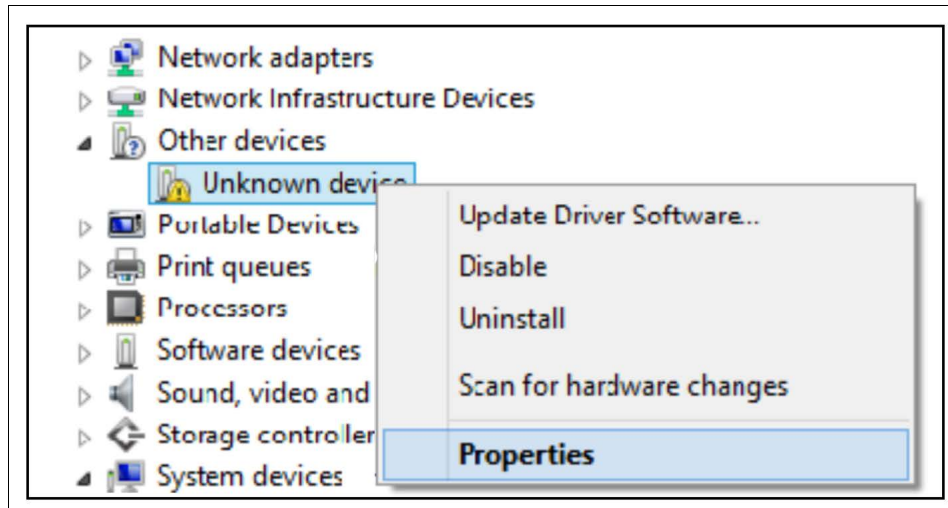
Network adapters
Network Infrastructure Devices
Other devices
Unknown devic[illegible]
Portable Devices
Print queues
Processors
Software devices
Sound, video and
Storage controller
System devices

Update Driver Software...
Disable
Uninstall
Scan for hardware changes
Properties